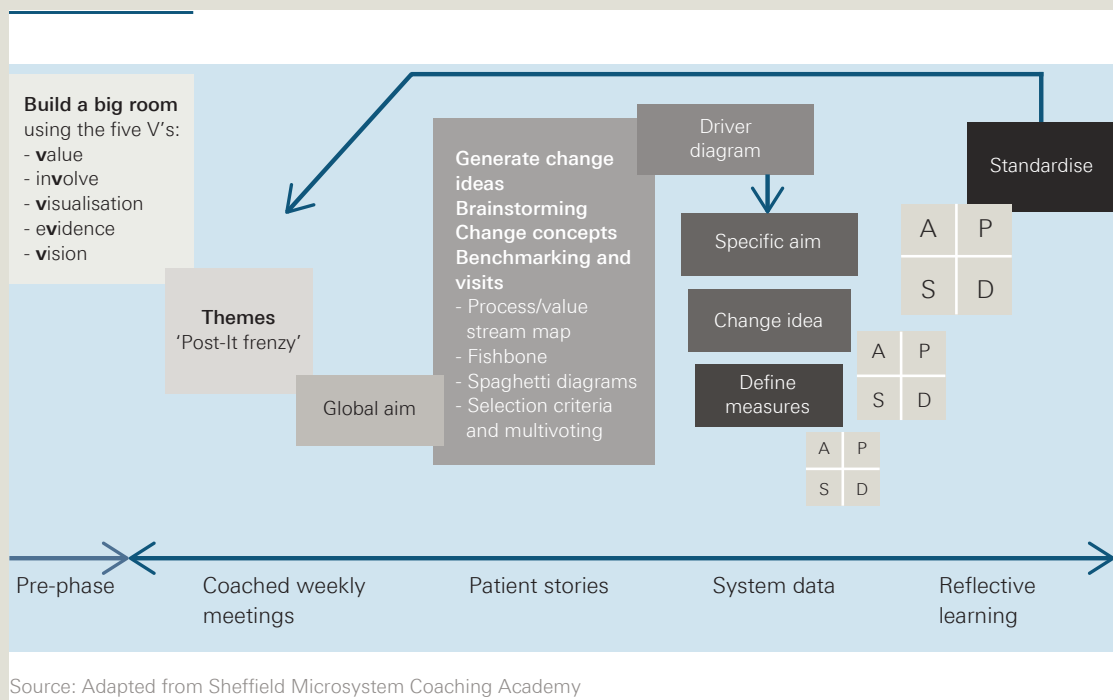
**Build a big room** using the five V's:
- **v**alue
- in**v**olve
- **v**isualisation
- e**v**idence
- **v**ision

**Themes**
'Post-It frenzy'

Global aim

**Generate change ideas**
**Brainstorming**
**Change concepts**
**Benchmarking and visits**
- Process/value stream map
- Fishbone
- Spaghetti diagrams
- Selection criteria and multivoting

Driver diagram

Specific aim

Change idea

Define measures

Standardise

| A | P |
|---|---|
| S | D |

| A | P |
|---|---|
| S | D |

| A | P |
|---|---|
| S | D |

Pre-phase

Coached weekly meetings

Patient stories

System data

Reflective learning

Source: Adapted from Sheffield Microsystem Coaching Academy